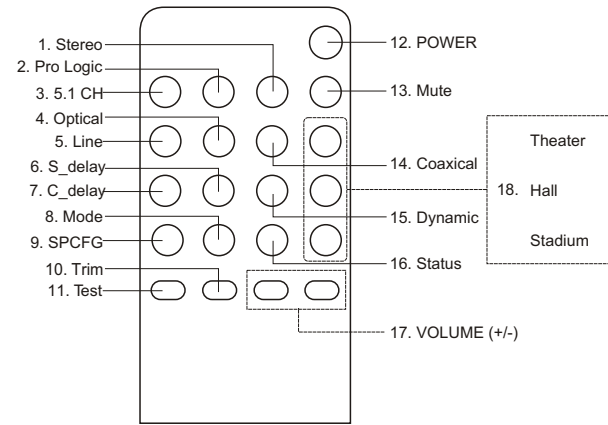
1. Stereo
2. Pro Logic
3. 5.1 CH
4. Optical
5. Line
6. S_delay
7. C_delay
8. Mode
9. SPCFG
10. Trim
11. Test

12. POWER
13. Mute
14. Coaxical
15. Dynamic
16. Status
17. VOLUME (+/-)
18. Theater
Hall
Stadium